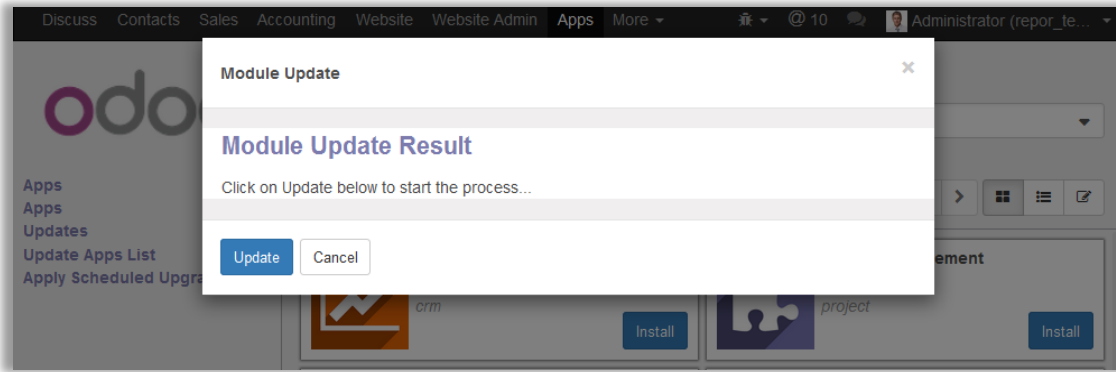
Discuss Contacts Sales Accounting Website Website Admin Apps More

@ 10

Administrator (repor_te...

odo

Apps
Apps
Updates
Update Apps List
Apply Scheduled Upgra

Module Update

×

Module Update Result

Click on Update below to start the process...

Update Cancel

crm

Install

ement

project

Install